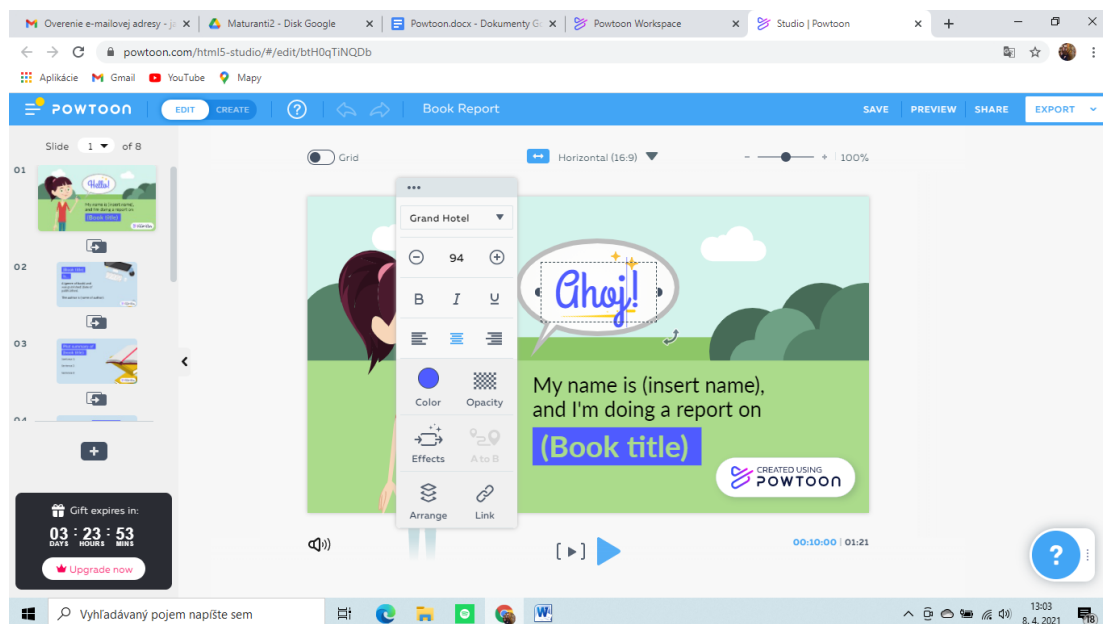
Overenie e-mailovej adresy - ja ×
Maturanti2 - Disk Google ×
Powtoon.docx - Dokumenty G ×
Powtoon Workspace ×
Studio | Powtoon ×
+

powtoon.com/html5-studio/#/edit/btH0qTiNQDb

Aplikácie
Gmail
YouTube
Mapy

POWTOON
EDIT
CREATE
?
Book Report
SAVE
PREVIEW
SHARE
EXPORT

Slide 1 of 8

01
Hello!
My name is (insert name), and I'm doing a report on
(Book title)

02
03
04

Gift expires in:
03 : 23 : 53
DAYS HOURS MINS
Upgrade now

Grid
Horizontal (16:9)
100%

Grand Hotel
94
B
I
U
Color
Opacity
Effects
A to B
Arrange
Link

Ahoj!

My name is (insert name), and I'm doing a report on
(Book title)

CREATED USING
POWTOON

00:10:00 | 01:21

?

Vyhľadávaný pojem napíšte sem

13:03
8. 4. 2021
18